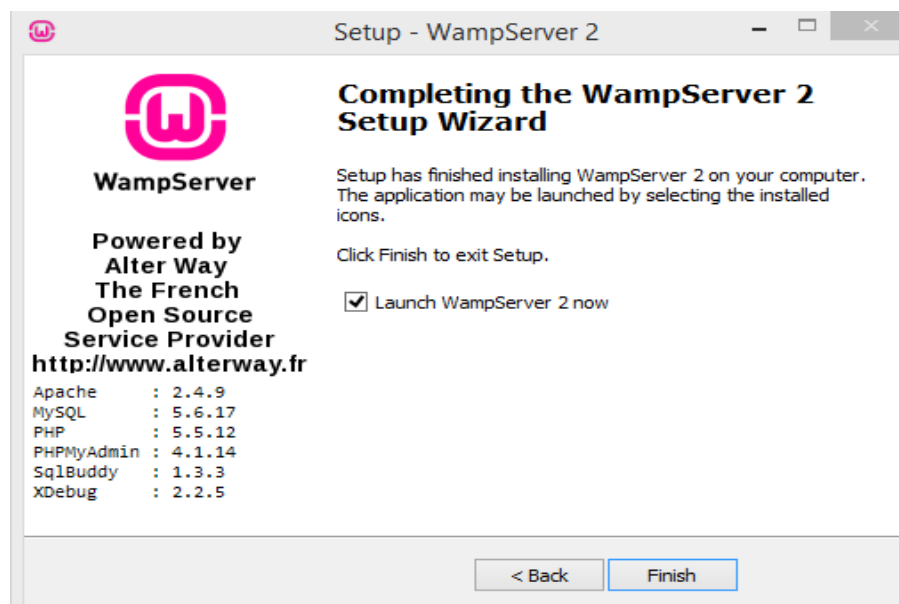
Setup - WampServer 2

WampServer

Powered by
Alter Way
The French
Open Source
Service Provider
http://www.alterway.fr

Apache : 2.4.9
MySQL : 5.6.17
PHP : 5.5.12
PHPMyAdmin : 4.1.14
SqlBuddy : 1.3.3
XDebug : 2.2.5

Completing the WampServer 2 Setup Wizard

Setup has finished installing WampServer 2 on your computer. The application may be launched by selecting the installed icons.

Click Finish to exit Setup.

Launch WampServer 2 now

< Back

Finish